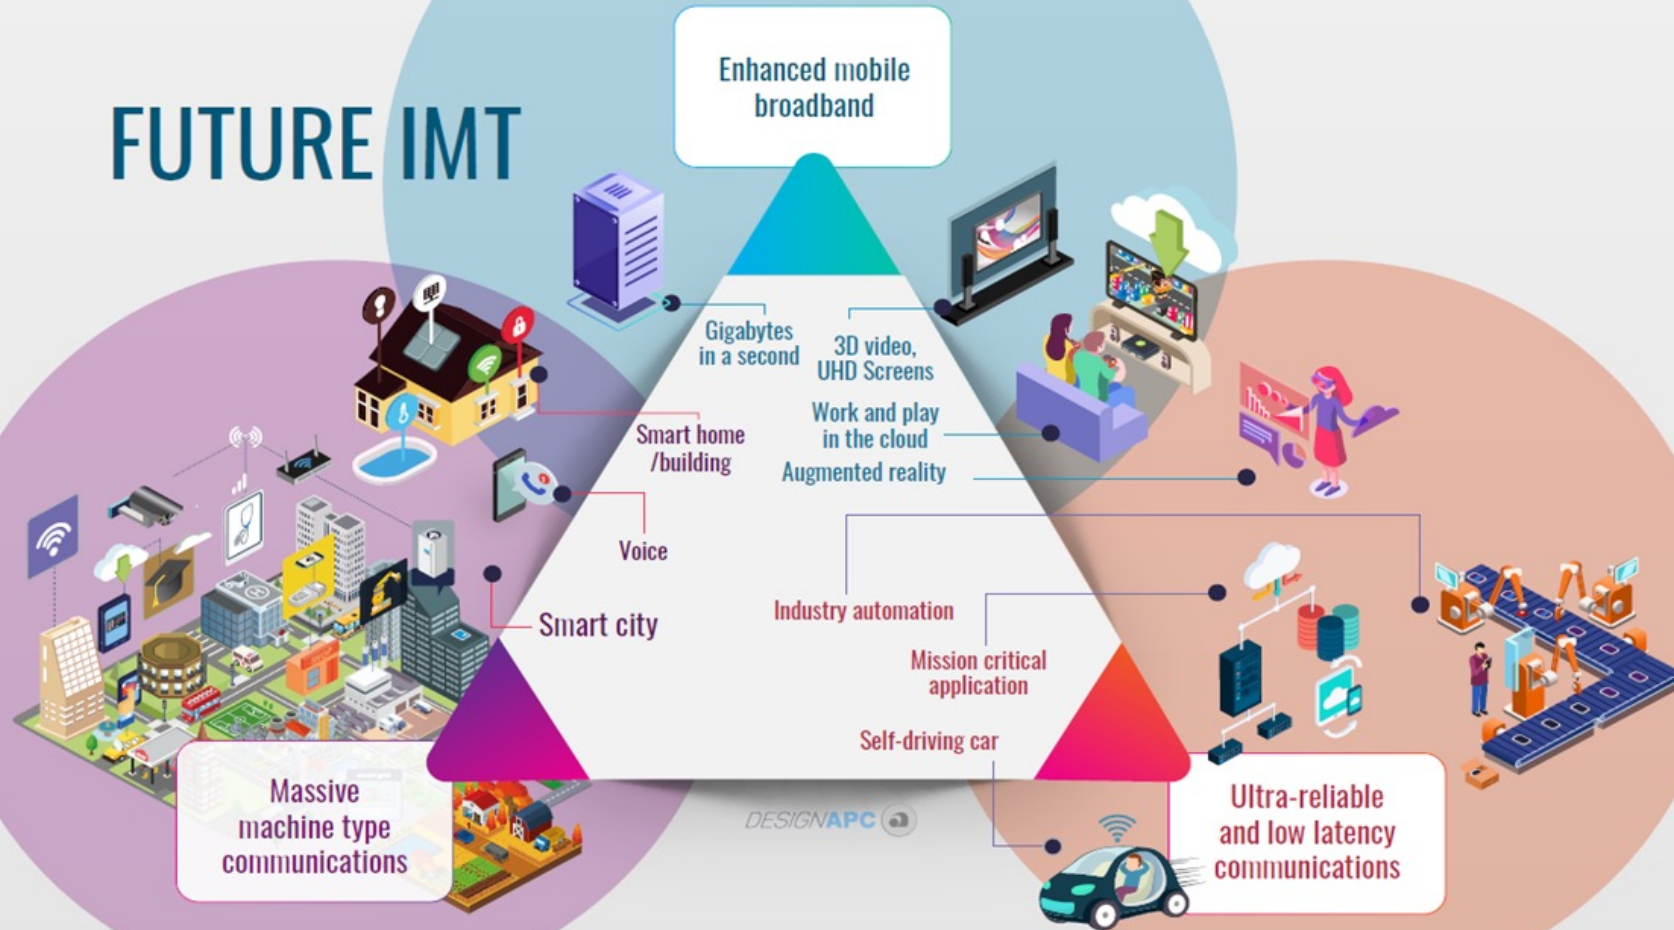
FUTURE IMT

Enhanced mobile broadband

Gigabytes in a second

3D video, UHD Screens

Work and play in the cloud

Augmented reality

Smart home /building

Voice

Smart city

Industry automation

Mission critical application

Self-driving car

Massive machine type communications

Ultra-reliable and low latency communications

DESIGNAPC